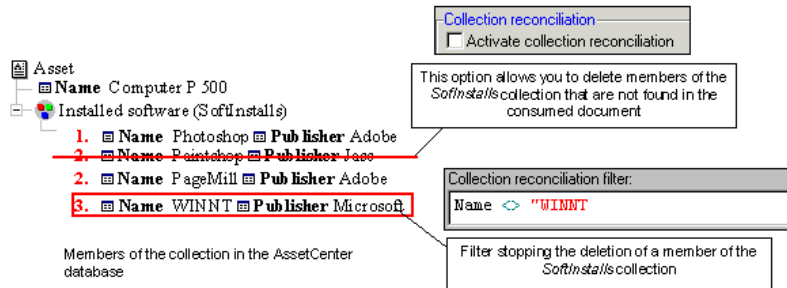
Collection reconciliation
Activate collection reconciliation

Asset
Name Computer P 500
Installed software (SoftInstalls)
1. Name Photoshop Publisher Adobe
2. Name Paintshop Publisher Jasc
2. Name PageMill Publisher Adobe
3. Name WINNT Publisher Microsoft

This option allows you to delete members of the *SoftInstalls* collection that are not found in the consumed document

Collection reconciliation filter:
Name <> "WINNT

Filter stopping the deletion of a member of the *SoftInstalls* collection

Members of the collection in the AssetCenter database